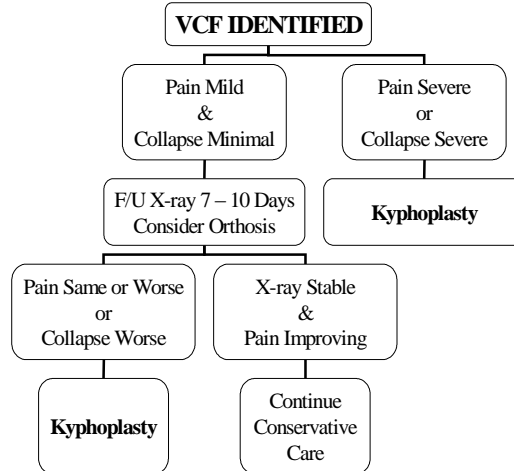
VCF IDENTIFIED

Pain Mild
&
Collapse Minimal

Pain Severe
or
Collapse Severe

F/U X-ray 7 – 10 Days
Consider Orthosis

Kyphoplasty

Pain Same or Worse
or
Collapse Worse

X-ray Stable
&
Pain Improving

Kyphoplasty

Continue
Conservative
Care